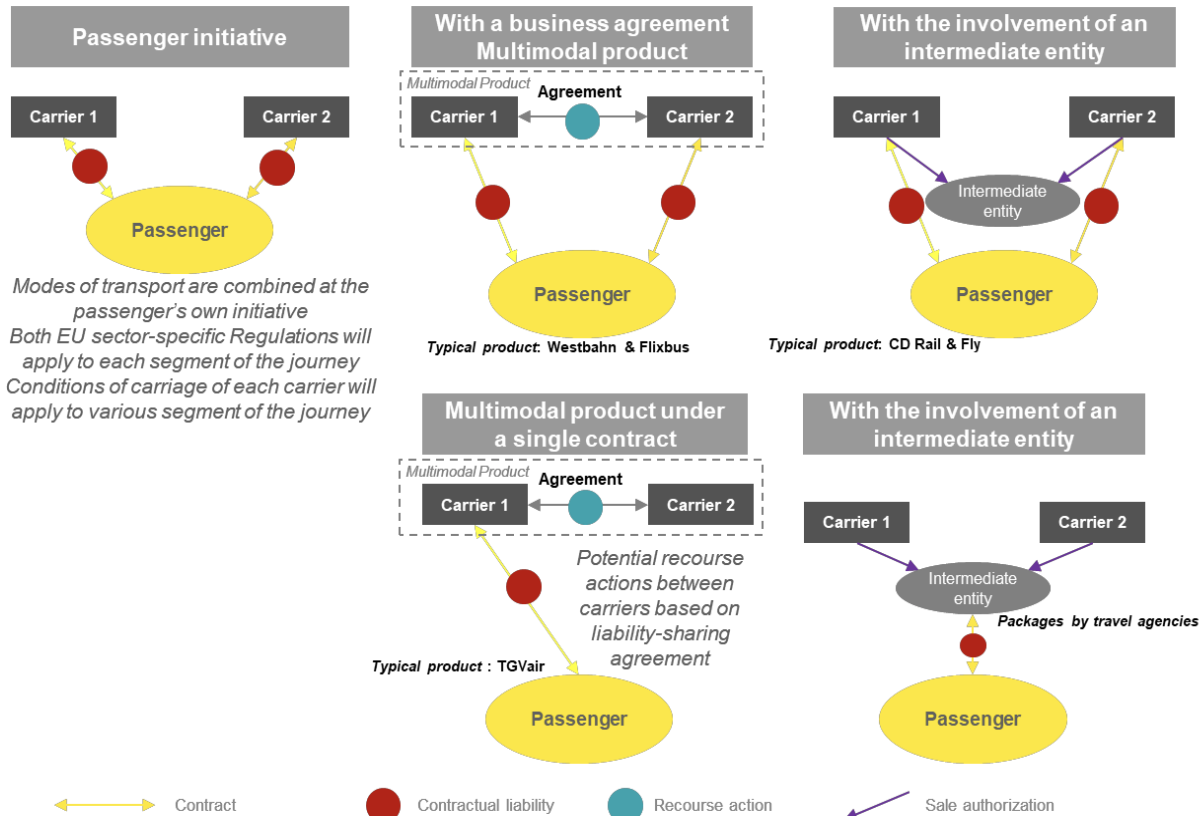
Passenger initiative

Carrier 1

Carrier 2

Passenger

Modes of transport are combined at the passenger's own initiative
Both EU sector-specific Regulations will apply to each segment of the journey
Conditions of carriage of each carrier will apply to various segment of the journey

With a business agreement Multimodal product

Multimodal Product

Agreement

Carrier 1

Carrier 2

Passenger

Typical product: Westbahn & Flixbus

With the involvement of an intermediate entity

Carrier 1

Carrier 2

Intermediate entity

Passenger

Typical product: CD Rail & Fly

Multimodal product under a single contract

Multimodal Product

Agreement

Carrier 1

Carrier 2

Potential recourse actions between carriers based on liability-sharing agreement

Typical product : TGVair

Passenger

With the involvement of an intermediate entity

Carrier 1

Carrier 2

Intermediate entity

Packages by travel agencies

Passenger

Contract

Contractual liability

Recourse action

Sale authorization